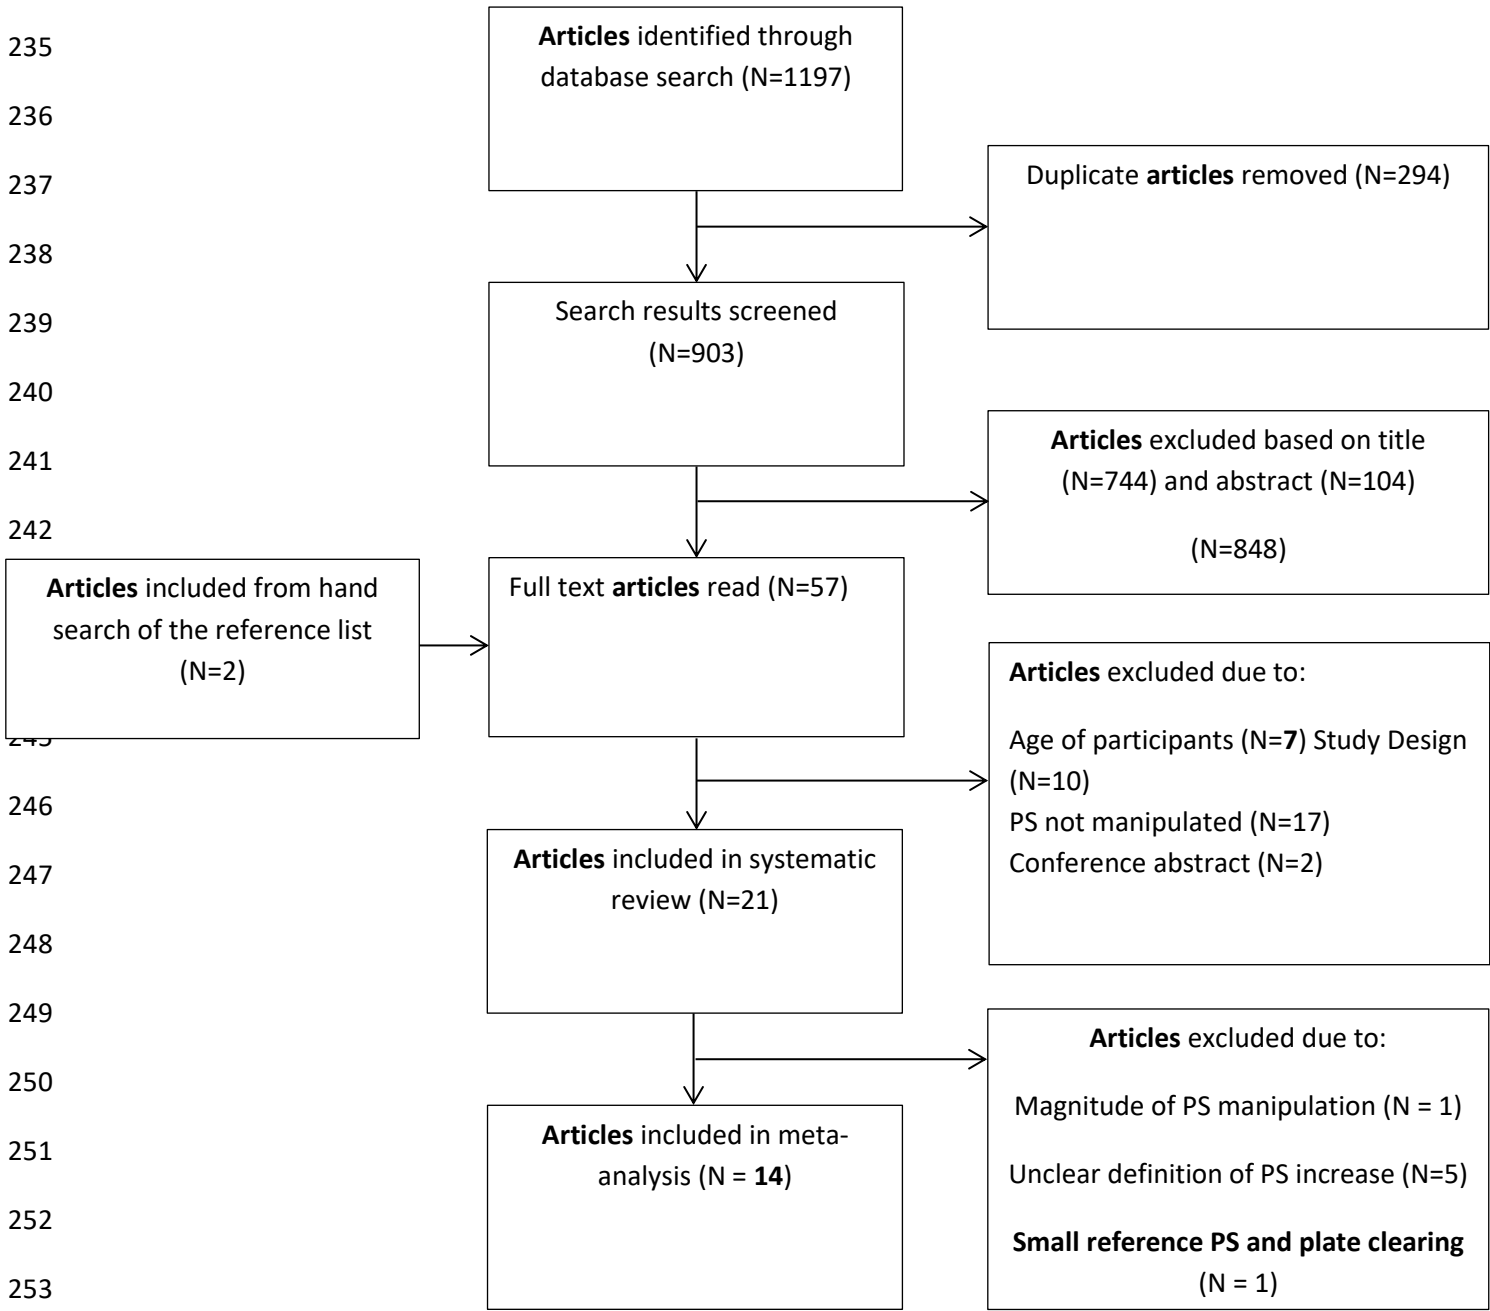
235
236
237
238
239
240
241
242
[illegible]
246
247
248
249
250
251
252
253

Articles identified through database search (N=1197)

Duplicate articles removed (N=294)

Search results screened (N=903)

Articles excluded based on title (N=744) and abstract (N=104)

(N=848)

Articles included from hand search of the reference list (N=2)

Full text articles read (N=57)

Articles excluded due to:

Age of participants (N=7) Study Design (N=10)
PS not manipulated (N=17)
Conference abstract (N=2)

Articles included in systematic review (N=21)

Articles excluded due to:

Magnitude of PS manipulation (N = 1)

Unclear definition of PS increase (N=5)

Small reference PS and plate clearing (N = 1)

Articles included in meta-analysis (N = 14)